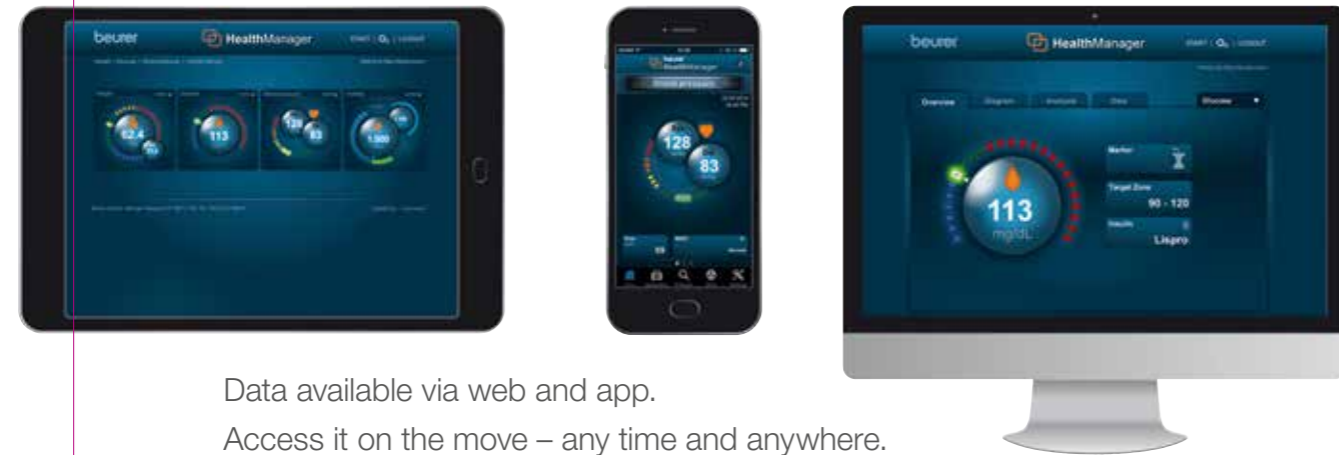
beurer HealthManager

62.4

113

128 83

1,500

beurer HealthManager

Blood pressure

128

83

beurer HealthManager

Overview

Glucose

Marker

Target Zone
90 - 120

Insulin
Lispro

113
mg/dL

Data available via web and app.

Access it on the move – any time and anywhere.